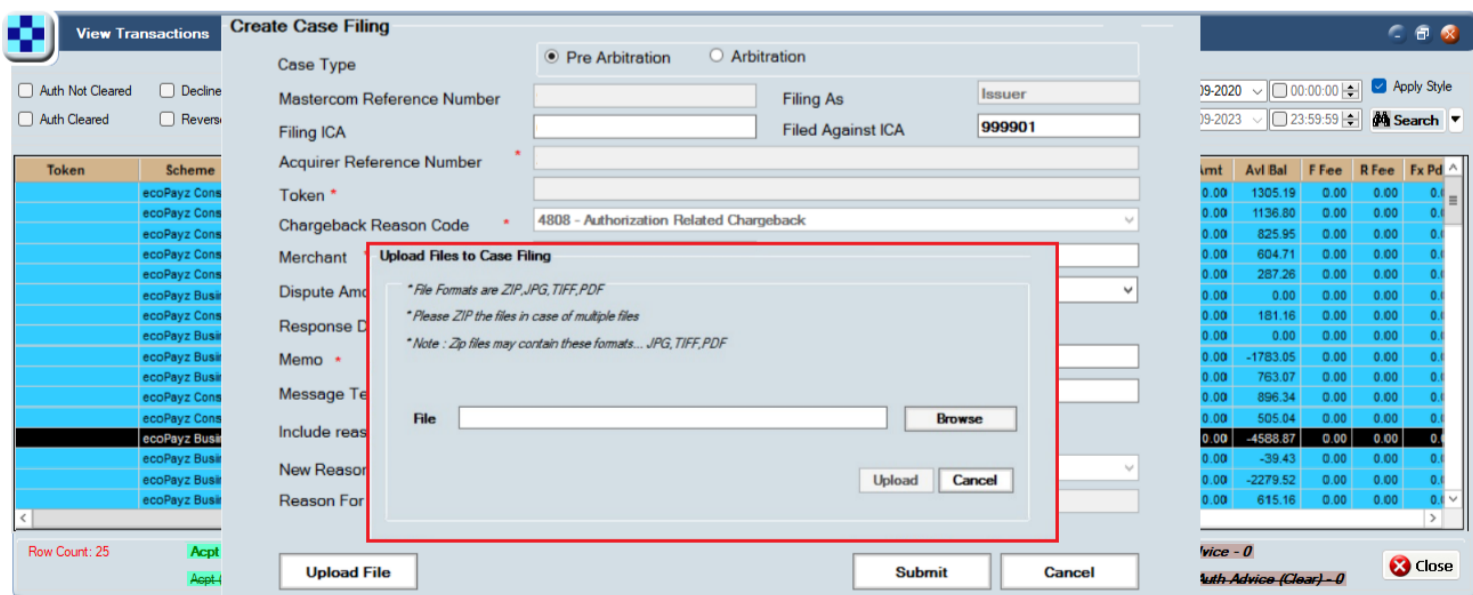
View Transactions

Auth Not Cleared
Auth Cleared
Decline
Revers

| Token | Scheme |
|---|---|
| | ecoPayz Cons |
| | ecoPayz Cons |
| | ecoPayz Cons |
| | ecoPayz Cons |
| | ecoPayz Cons |
| | ecoPayz Busi |
| | ecoPayz Cons |
| | ecoPayz Busi |
| | ecoPayz Busi |
| | ecoPayz Busi |
| | ecoPayz Cons |
| | ecoPayz Cons |
| | ecoPayz Busi |
| | ecoPayz Busi |
| | ecoPayz Busi |
| | ecoPayz Busi |

Row Count: 25
Acpt
Acpt

Create Case Filing

Case Type
Pre Arbitration
Arbitration
Mastercom Reference Number
Filing As
Issuer
Filing ICA
Filed Against ICA
999901
Acquirer Reference Number *
Token *
Chargeback Reason Code *
4808 - Authorization Related Chargeback
Merchant
Dispute Amo
Response D
Memo *
Message Te
Include reas
New Reason
Reason For

Upload Files to Case Filing
* File Formats are ZIP,JPG,TIFF,PDF
* Please ZIP the files in case of multiple files
* Note : Zip files may contain these formats... JPG,TIFF,PDF
File
Browse
Upload
Cancel

Upload File
Submit
Cancel

09-2020
00:00:00
Apply Style
09-2023
23:59:59
Search

| Amt | Avl Bal | F Fee | R Fee | Fx Pd |
|---|---|---|---|---|
| 0.00 | 1305.19 | 0.00 | 0.00 | 0. |
| 0.00 | 1136.80 | 0.00 | 0.00 | 0. |
| 0.00 | 825.95 | 0.00 | 0.00 | 0. |
| 0.00 | 604.71 | 0.00 | 0.00 | 0. |
| 0.00 | 287.26 | 0.00 | 0.00 | 0. |
| 0.00 | 0.00 | 0.00 | 0.00 | 0. |
| 0.00 | 181.16 | 0.00 | 0.00 | 0. |
| 0.00 | 0.00 | 0.00 | 0.00 | 0. |
| 0.00 | -1783.05 | 0.00 | 0.00 | 0. |
| 0.00 | 763.07 | 0.00 | 0.00 | 0. |
| 0.00 | 896.34 | 0.00 | 0.00 | 0. |
| 0.00 | 505.04 | 0.00 | 0.00 | 0. |
| 0.00 | -4588.87 | 0.00 | 0.00 | 0. |
| 0.00 | -39.43 | 0.00 | 0.00 | 0. |
| 0.00 | -2279.52 | 0.00 | 0.00 | 0. |
| 0.00 | 615.16 | 0.00 | 0.00 | 0. |

vice - 0
Auth Advice (Clear) - 0
Close